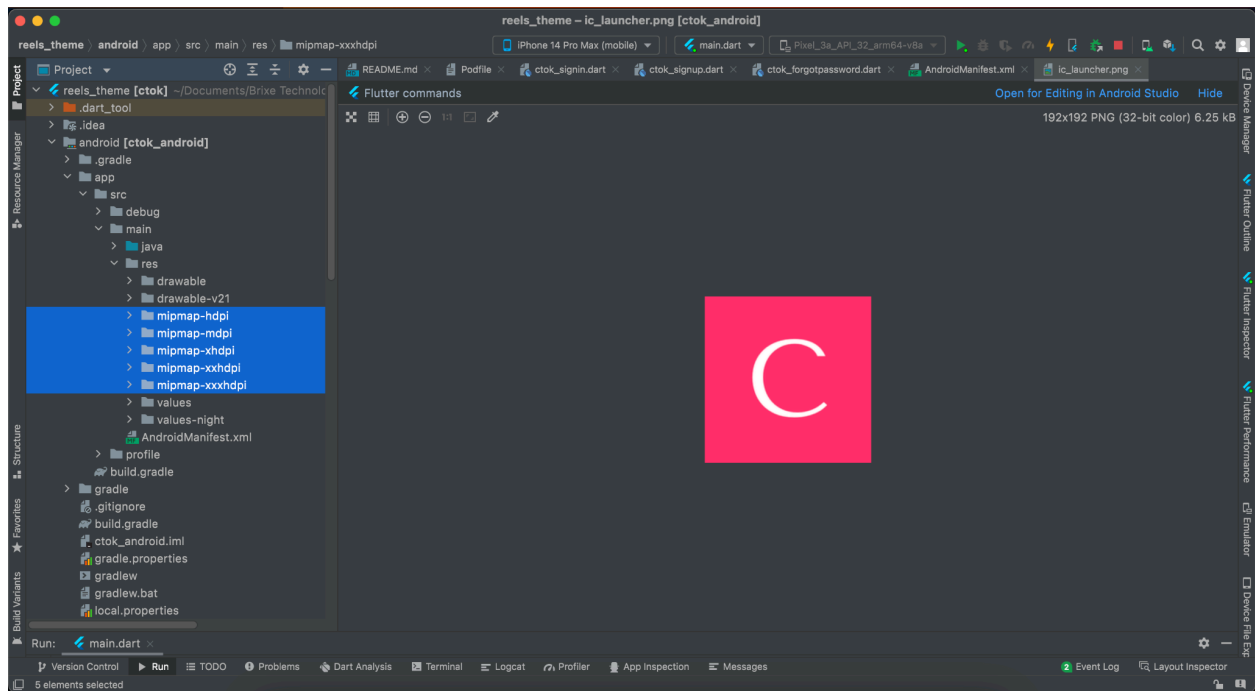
reels_theme – ic_launcher.png [ctok_android]

reels_theme 〉 android 〉 app 〉 src 〉 main 〉 res 〉 mipmap-xxxhdpi

iPhone 14 Pro Max (mobile) main.dart Pixel_3a_API_32_arm64-v8a

Project

README.md Podfile ctok_signin.dart ctok_signup.dart ctok_forgotpassword.dart AndroidManifest.xml ic_launcher.png

reels_theme [ctok] ~/Documents/Brixe Technolo
.dart_tool
.idea
android [ctok_android]
.gradle
app
src
debug
main
java
res
drawable
drawable-v21
mipmap-hdpi
mipmap-mdpi
mipmap-xhdpi
mipmap-xxhdpi
mipmap-xxxhdpi
values
values-night
AndroidManifest.xml
profile
build.gradle
gradle
.gitignore
build.gradle
ctok_android.iml
gradle.properties
gradlew
gradlew.bat
local.properties

Flutter commands
Open for Editing in Android Studio Hide

192x192 PNG (32-bit color) 6.25 kB

C

Device Manager
Flutter Outline
Flutter Inspector
Flutter Performance
Emulator
Device File Exp

Project
Resource Manager
Structure
Favorites
Build Variants

Run: main.dart

Version Control Run TODO Problems Dart Analysis Terminal Logcat Profiler App Inspection Messages 2 Event Log Layout Inspector

5 elements selected